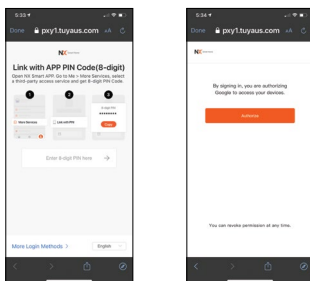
5:33

Done pxy1.tuyaus.com AA

NX

Link with APP PIN Code(8-digit)

Open NX Smart APP. Go to Me > More Services, select a third-party access service and get 8-digit PIN Code.

1

2

3

More Services

Link with PIN

8-digit PIN

Enter 8-digit PIN here →

More Login Methods >

English

5:34

Done pxy1.tuyaus.com AA

NX

By signing in, you are authorizing Google to access your devices.

Authorize

You can revoke permission at any time.